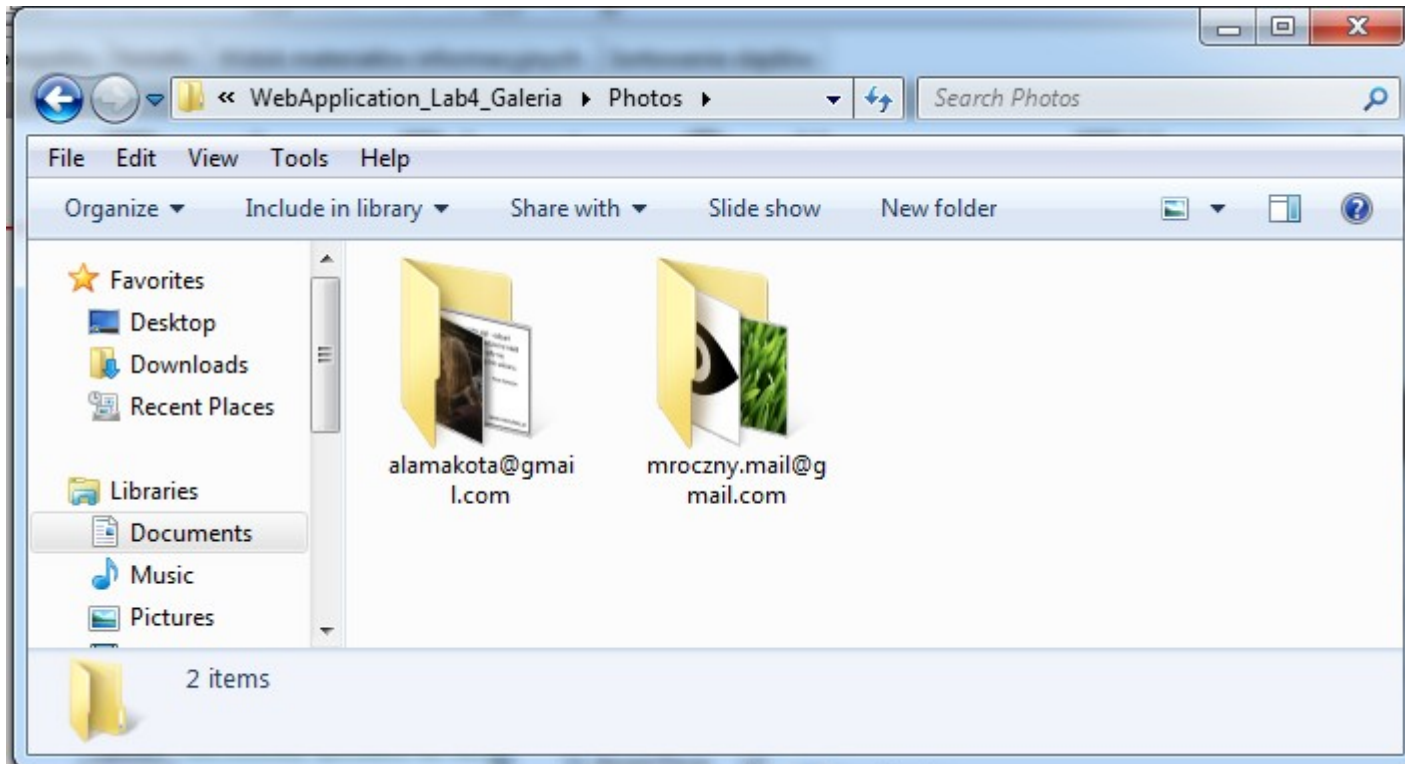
« WebApplication_Lab4_Galeria ▸ Photos ▸

Search Photos

File Edit View Tools Help

Organize ▾ Include in library ▾ Share with ▾ Slide show New folder

Favorites
Desktop
Downloads
Recent Places

Libraries
Documents
Music
Pictures

alamakota@gmail.com

mroczny.mail@gmail.com

2 items